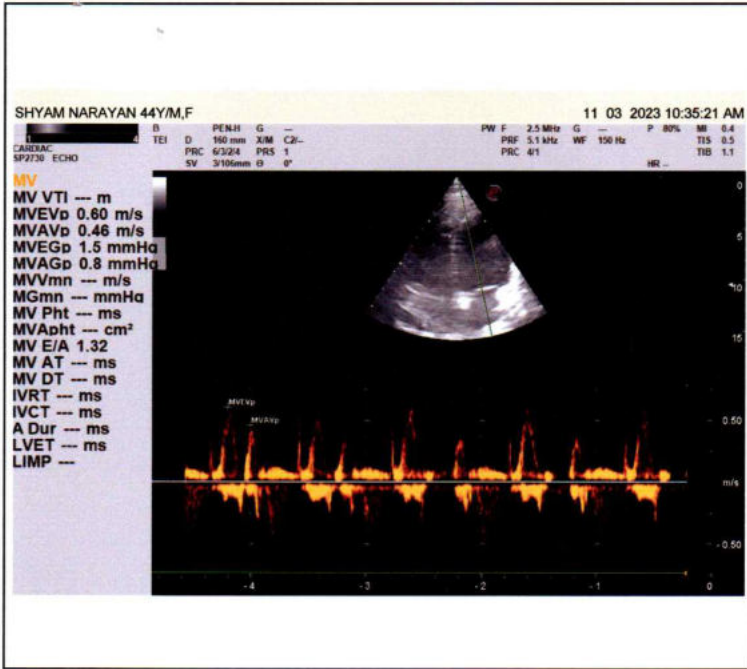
SHYAM NARAYAN 44Y/M,F

11 03 2023 10:35:21 AM

1 4
CARDIAC
SP2730 ECHO

B
TEI

PEN-H G ---
D 160 mm X/M C2/--
PRC 6/3/2/4 PRS 1
SV 3/106mm Θ 0°

PW F 2.5 MHz G ---
PRF 5.1 kHz WF 150 Hz
PRC 4/1

P 80%
MI 0.4
TIS 0.5
TIB 1.1
HR --

MV
MV VTI --- m
MVEVp 0.60 m/s
MVAVp 0.46 m/s
MVEGp 1.5 mmHg
MVAGp 0.8 mmHg
MVVmn --- m/s
MGmn --- mmHg
MV Pht --- ms
MVApht --- cm²
MV E/A 1.32
MV AT --- ms
MV DT --- ms
IVRT --- ms
IVCT --- ms
A Dur --- ms
LVET --- ms
LIMP ---

0
5
10
15

MVEVp
MVAVp

0.50
m/s
-0.50

-4 -3 -2 -1 0